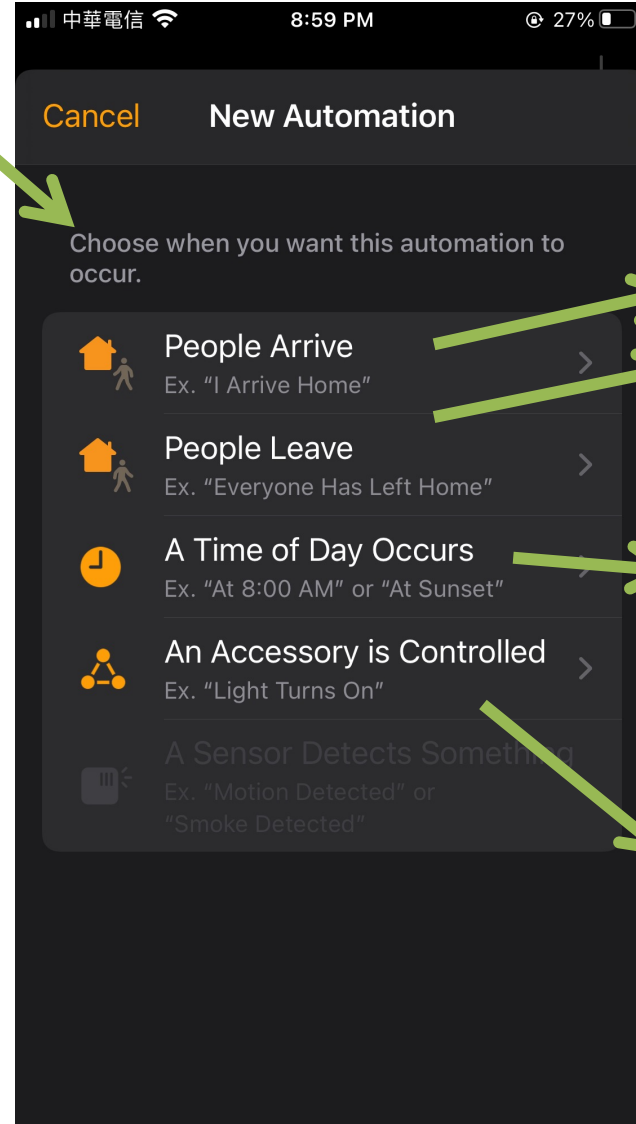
中華電信 8:59 PM 27%

Cancel New Automation

Choose when you want this automation to occur.

People Arrive
Ex. “I Arrive Home”

People Leave
Ex. “Everyone Has Left Home”

A Time of Day Occurs
Ex. “At 8:00 AM” or “At Sunset”

An Accessory is Controlled
Ex. “Light Turns On”

A Sensor Detects Something
Ex. “Motion Detected” or “Smoke Detected”